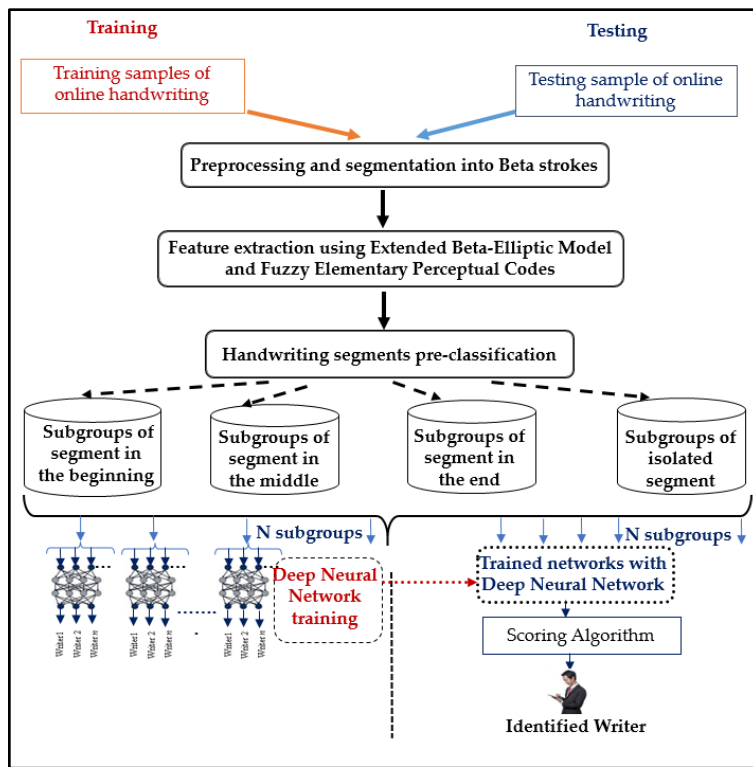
Training

Testing

Training samples of online handwriting

Testing sample of online handwriting

Preprocessing and segmentation into Beta strokes

Feature extraction using Extended Beta-Elliptic Model and Fuzzy Elementary Perceptual Codes

Handwriting segments pre-classification

Subgroups of segment in the beginning

Subgroups of segment in the middle

Subgroups of segment in the end

Subgroups of isolated segment

N subgroups

N subgroups

Writer1 Writer 2 Writer n

Writer1 Writer 2 Writer n

Writer1 Writer 2 Writer n

Deep Neural Network training

Trained networks with Deep Neural Network

Scoring Algorithm

Identified Writer